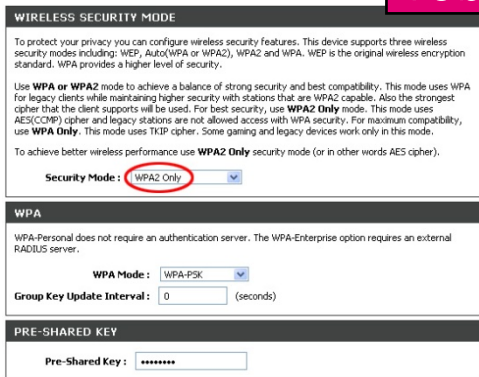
WIRELESS SECURITY MODE

To protect your privacy you can configure wireless security features. This device supports three wireless security modes including: WEP, Auto(WPA or WPA2), WPA2 and WPA. WEP is the original wireless encryption standard. WPA provides a higher level of security.

Use WPA or WPA2 mode to achieve a balance of strong security and best compatibility. This mode uses WPA for legacy clients while maintaining higher security with stations that are WPA2 capable. Also the strongest cipher that the client supports will be used. For best security, use WPA2 Only mode. This mode uses AES(CCMP) cipher and legacy stations are not allowed access with WPA security. For maximum compatibility, use WPA Only. This mode uses TKIP cipher. Some gaming and legacy devices work only in this mode.

To achieve better wireless performance use WPA2 Only security mode (or in other words AES cipher).

Security Mode : WPA2 Only

WPA

WPA-Personal does not require an authentication server. The WPA-Enterprise option requires an external RADIUS server.

WPA Mode : WPA-PSK

Group Key Update Interval : 0 (seconds)

PRE-SHARED KEY

Pre-Shared Key : ••••••••